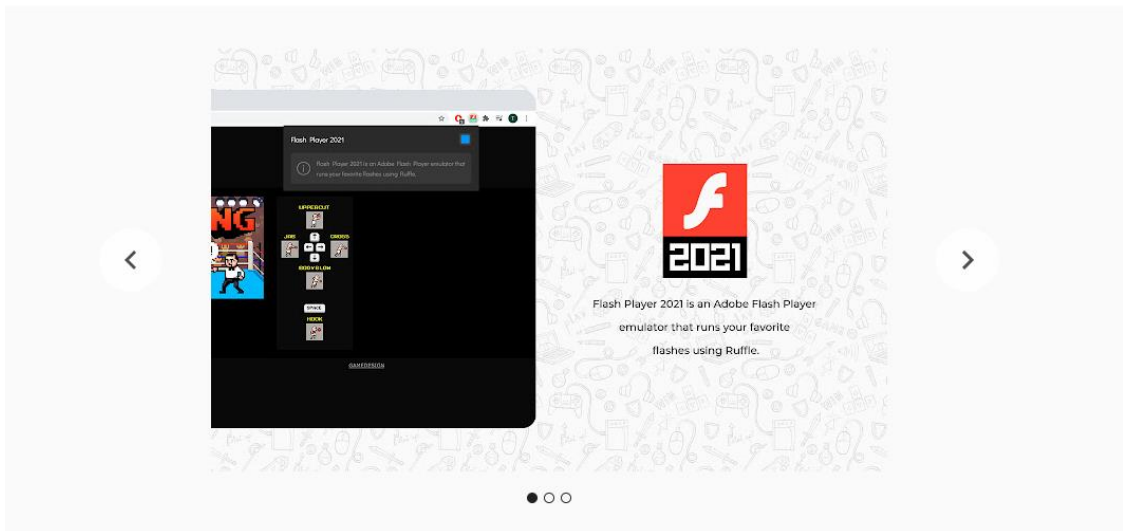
Flash Player 2021

Flash Player 2021 is an Adobe Flash Player emulator that runs your favorite flashes using Ruffle.

NG

UPPERCUT

JAB

CROSS

BODY BLOW

SPACE

HOOK

GAMEDESIGN

2021

Flash Player 2021 is an Adobe Flash Player emulator that runs your favorite flashes using Ruffle.